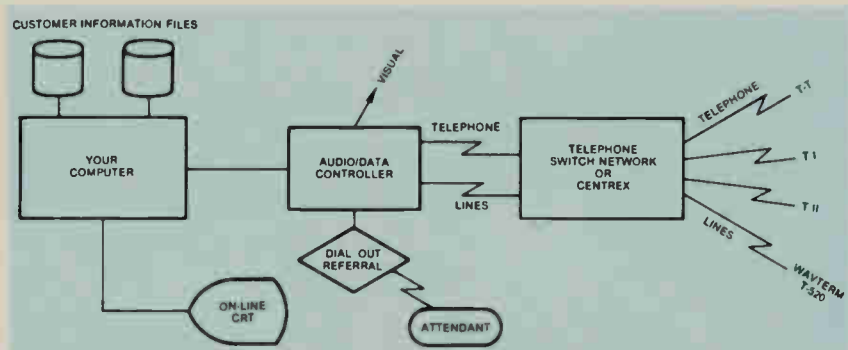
CUSTOMER INFORMATION FILES

YOUR COMPUTER

VISUAL

AUDIO/DATA CONTROLLER

TELEPHONE

LINES

TELEPHONE SWITCH NETWORK OR CENTREX

TELEPHONE

T-T

T I

T II

LINES

WAVTERM T-320

DIAL OUT REFERRAL

ATTENDANT

ON-LINE CRT